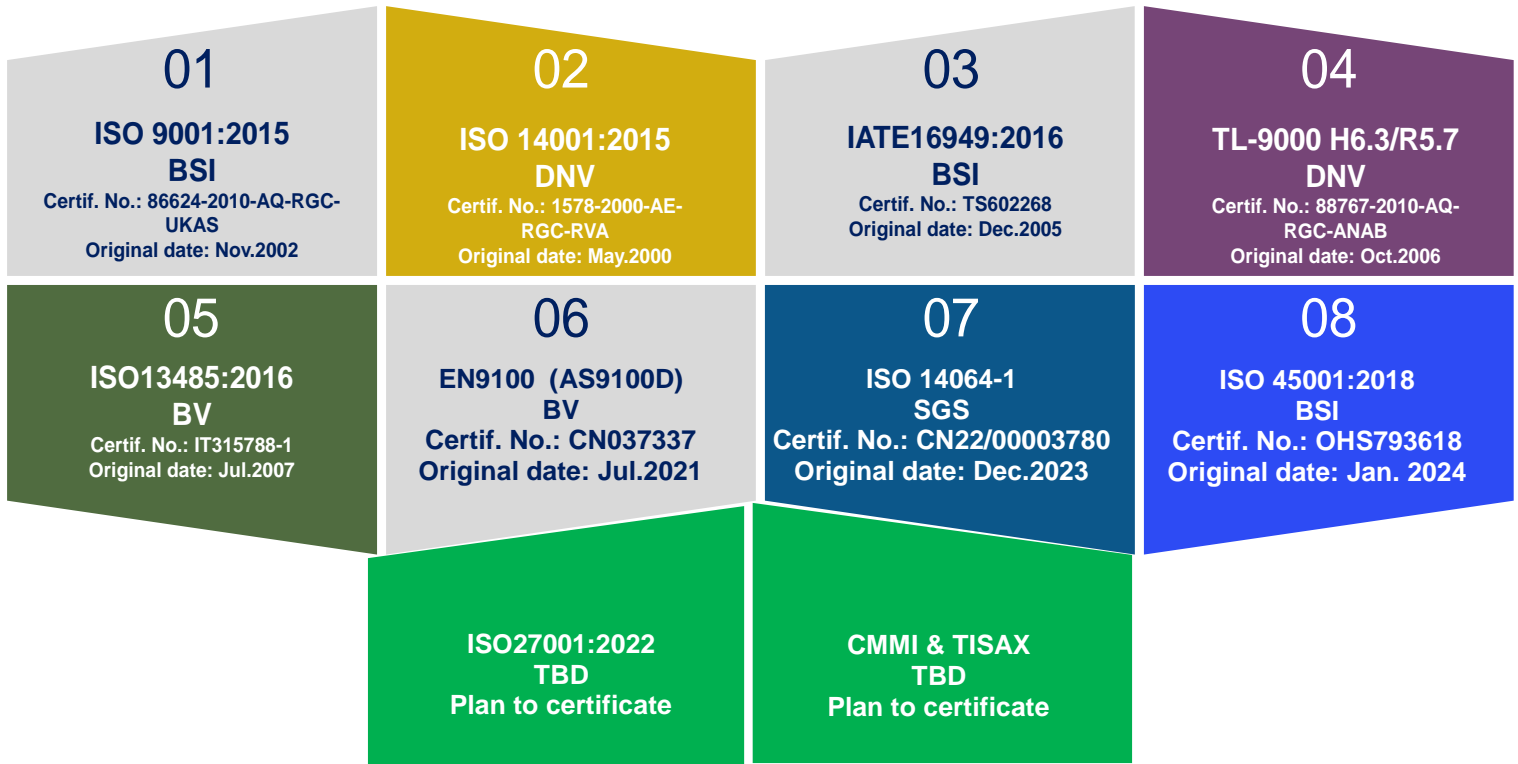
01
ISO 9001:2015
BSI
Certif. No.: 86624-2010-AQ-RGC-UKAS
Original date: Nov.2002

02
ISO 14001:2015
DNV
Certif. No.: 1578-2000-AE-RGC-RVA
Original date: May.2000

03
IATE16949:2016
BSI
Certif. No.: TS602268
Original date: Dec.2005

04
TL-9000 H6.3/R5.7
DNV
Certif. No.: 88767-2010-AQ-RGC-ANAB
Original date: Oct.2006

05
ISO13485:2016
BV
Certif. No.: IT315788-1
Original date: Jul.2007

06
EN9100 (AS9100D)
BV
Certif. No.: CN037337
Original date: Jul.2021

07
ISO 14064-1
SGS
Certif. No.: CN22/00003780
Original date: Dec.2023

08
ISO 45001:2018
BSI
Certif. No.: OHS793618
Original date: Jan. 2024

ISO27001:2022
TBD
Plan to certificate

CMMI & TISAX
TBD
Plan to certificate